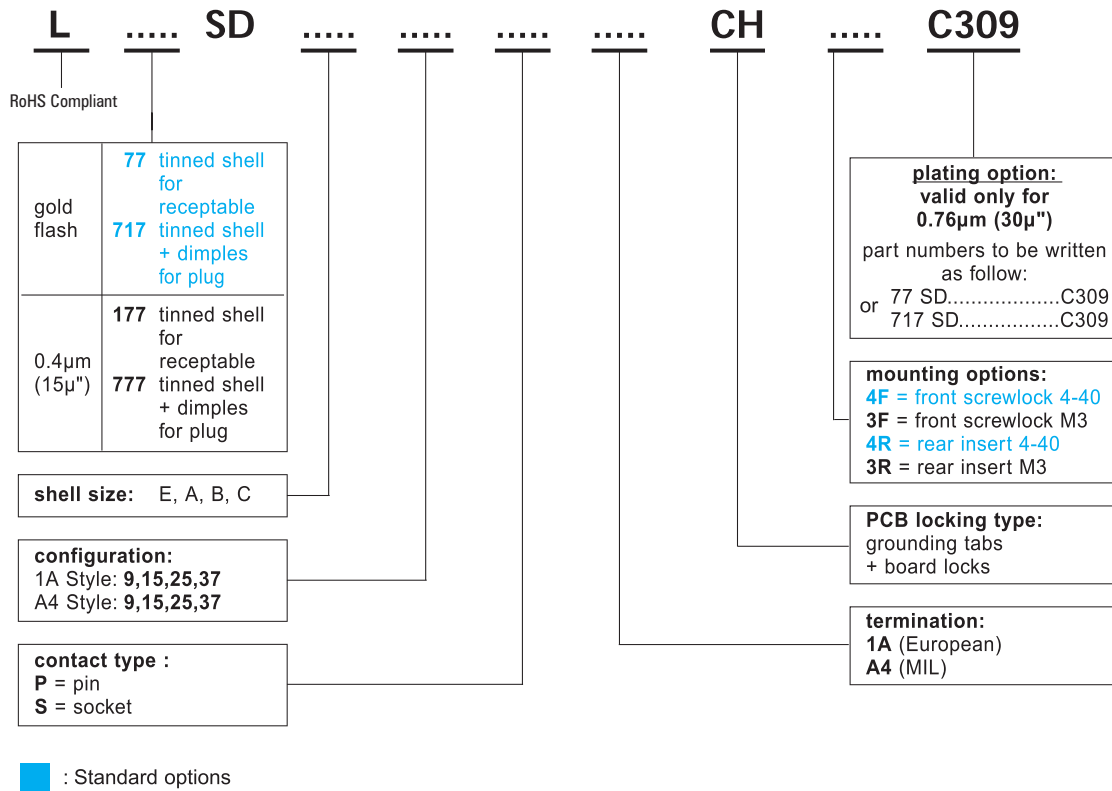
L ..... SD ..... ..... ..... ..... CH ..... C309

RoHS Compliant

| | |
|---|---|
| gold flash | **77** tinned shell for receptable **717** tinned shell + dimples for plug |
| 0.4µm (15µ") | **177** tinned shell for receptable **777** tinned shell + dimples for plug |

**shell size:** E, A, B, C

**configuration:**
1A Style: **9,15,25,37**
A4 Style: **9,15,25,37**

**contact type :**
**P** = pin
**S** = socket

**plating option:**
**valid only for**
**0.76µm (30µ")**
part numbers to be written as follow:
or 77 SD..................C309
717 SD................C309

**mounting options:**
**4F** = front screwlock 4-40
**3F** = front screwlock M3
**4R** = rear insert 4-40
**3R** = rear insert M3

**PCB locking type:**
grounding tabs
+ board locks

**termination:**
**1A** (European)
**A4** (MIL)

: Standard options